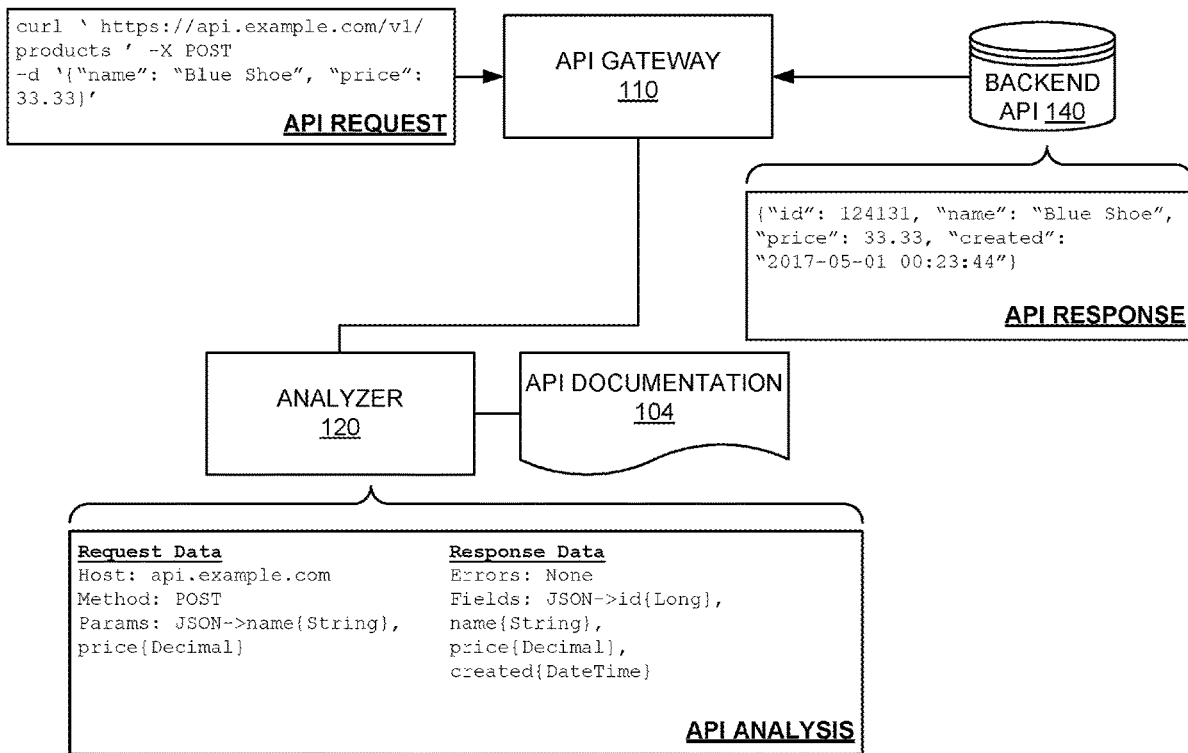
curl ' https://api.example.com/v1/products ' -X POST
-d '{"name": "Blue Shoe", "price": 33.33}'

API REQUEST

API GATEWAY
110

BACKEND
API 140

{"id": 124131, "name": "Blue Shoe", "price": 33.33, "created": "2017-05-01 00:23:44"}

API RESPONSE

ANALYZER
120

API DOCUMENTATION
104

Request Data
Host: api.example.com
Method: POST
Params: JSON->name{String}, price{Decimal}

Response Data
Errors: None
Fields: JSON->id{Long}, name{String}, price{Decimal}, created{DateTime}

API ANALYSIS